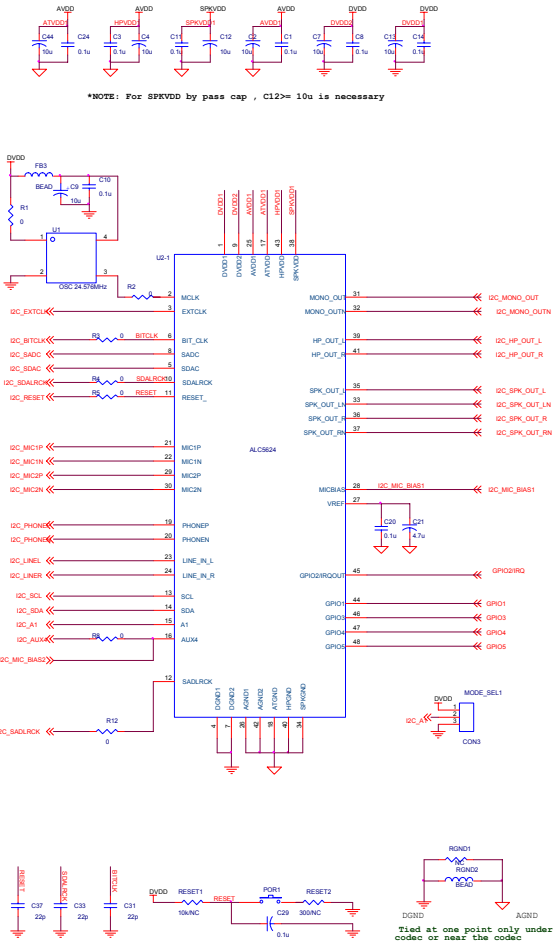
AVDD ATVDD1 C44 10u C24 0.1u
AVDD HPVDD C3 10u C4 10u
SPKVDD SPKVDD1 C11 10u C12 10u
AVDD AVDD1 C2 10u C1 0.1u
DVDD DVDD2 C7 10u C8 0.1u
DVDD DVDD1 C13 10u C14 0.1u

*NOTE: For SPKVDD by pass cap , C12>= 10u is necessary

DVDD
FB3
BEAD
C9 10u
C10 0.1u
R1 0
U1
1 4
2 3
OSC 24.576MHz
R2 0
U2-1
DVDD1 DVDD2 ATVDD1 AVDD1 HPVDD1 SPKVDD1
1 9 25 17 43 38
DVDD1 DVDD2 AVDD1 ATVDD1 HPVDD SPKVDD
I2C_EXTCLK
2 MCLK
3 EXTCLK
I2C_BITCLK R3 0 BITCLK 6 BIT_CLK
I2C_SADC 8 SADC
I2C_SDAC 5 SDAC
I2C_SDALRCK R4 0 SDALRCK 10 SDALRCK
I2C_RESET R5 0 RESET 11 RESET_
I2C_MIC1P 21 MIC1P
I2C_MIC1N 22 MIC1N
I2C_MIC2P 29 MIC2P
I2C_MIC2N 30 MIC2N
I2C_PHONEP 19 PHONEP
I2C_PHONEN 20 PHONEN
I2C_LINEL 23 LINE_IN_L
I2C_LINER 24 LINE_IN_R
I2C_SCL 13 SCL
I2C_SDA 14 SDA
I2C_A1 15 A1
I2C_AUX4 R8 0 18 AUX4
I2C_MIC_BIAS2
12 SADLRCK
I2C_SADLRCK R12 0
ALC5624
MONO_OUT 31 I2C_MONO_OUT
MONO_OUTN 32 I2C_MONO_OUTN
HP_OUT_L 39 I2C_HP_OUT_L
HP_OUT_R 41 I2C_HP_OUT_R
SPK_OUT_L 35 I2C_SPK_OUT_L
SPK_OUT_LN 33 I2C_SPK_OUT_LN
SPK_OUT_R 36 I2C_SPK_OUT_R
SPK_OUT_RN 37 I2C_SPK_OUT_RN
MICBIAS 28 I2C_MIC_BIAS1 I2C_MIC_BIAS1
VREF 27
C20 0.1u C21 4.7u
GPIO2/IRQOUT 45 GPIO2/IRQ
GPIO1 44 GPIO1
GPIO3 46 GPIO3
GPIO4 47 GPIO4
GPIO5 48 GPIO5
DGND1 DGND2 AGND1 AGND2 ATGND HPGND SPKGND
4 7 26 42 16 40 34
DVDD
MODE_SEL1
1 2 3
I2C_A1
CON3
RESET C37 22p
SDALRCK C33 22p
BITCLK C31 22p
DVDD RESET1 10k/NC RESET POR1 RESET2 300/NC
C29 0.1u
RGND1 R0 RGND2 BEAD
DGND AGND
Tied at one point only under codec or near the codec